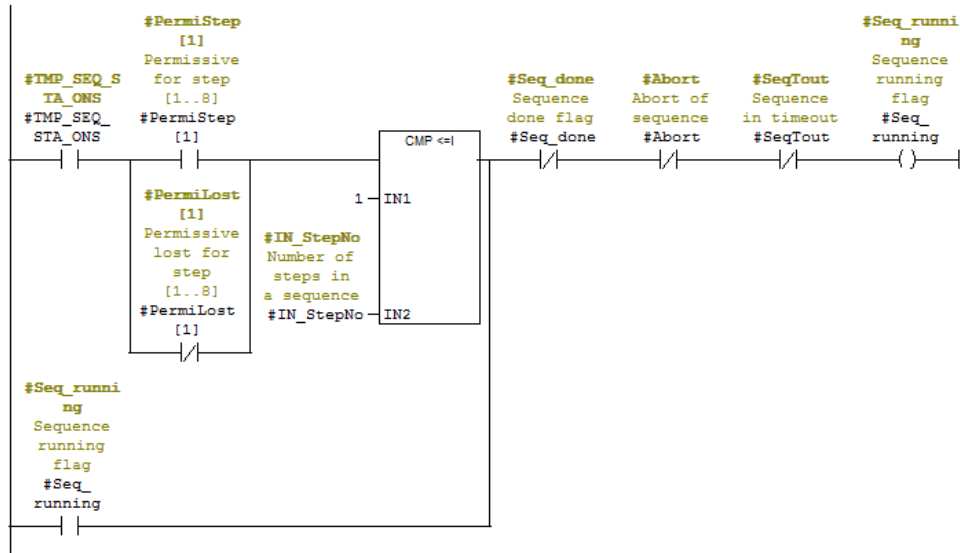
#TMP_SEQ_S TA_ONS
#TMP_SEQ_ STA_ONS

#PermiStep [1]
Permissive for step [1..8]
#PermiStep [1]

#PermiLost [1]
Permissive lost for step [1..8]
#PermiLost [1]

CMP <=I
1 IN1
#IN_StepNo
Number of steps in a sequence
#IN_StepNo IN2

#Seq_done
Sequence done flag
#Seq_done

#Abort
Abort of sequence
#Abort

#SeqTout
Sequence in timeout
#SeqTout

#Seq_running
Sequence running flag
#Seq_ running

#Seq_running
Sequence running flag
#Seq_ running